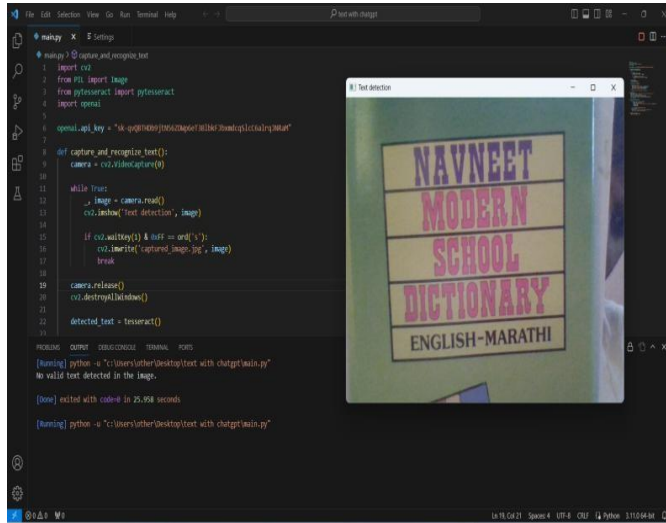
File Edit Selection View Go Run Terminal Help

text with chatgpt

main.py X Settings

main.py > capture_and_recognize_text

1 import cv2
2 from PIL import Image
3 from pytesseract import pytesseract
4 import openai
5
6 openai.api_key = "sk-qxQ0T4Db9jtN56Zmg6eE36lbkFJbxmdcq5lcti6alrq3HRaM"
7
8 def capture_and_recognize_text():
9 camera = cv2.VideoCapture(0)
10
11 while True:
12 _, image = camera.read()
13 cv2.imshow('Text detection', image)
14
15 if cv2.waitKey(1) & 0xFF == ord('s'):
16 cv2.imwrite('captured_image.jpg', image)
17 break
18
19 camera.release()
20 cv2.destroyAllWindows()
21
22 detected_text = tesseract()

Text detection

NAVNEET MODERN SCHOOL DICTIONARY ENGLISH-MARATHI

PROBLEMS OUTPUT DEBUG CONSOLE TERMINAL PORTS

[Running] python -u "c:\Users\other\Desktop\text with chatgpt\main.py"
No valid text detected in the image.

[Done] exited with code=0 in 25.958 seconds

[Running] python -u "c:\Users\other\Desktop\text with chatgpt\main.py"

⊗0 ⚠0 ⚡0

Ln 19, Col 21 Spaces: 4 UTF-8 CRLF Python 3.11.0 64-bit